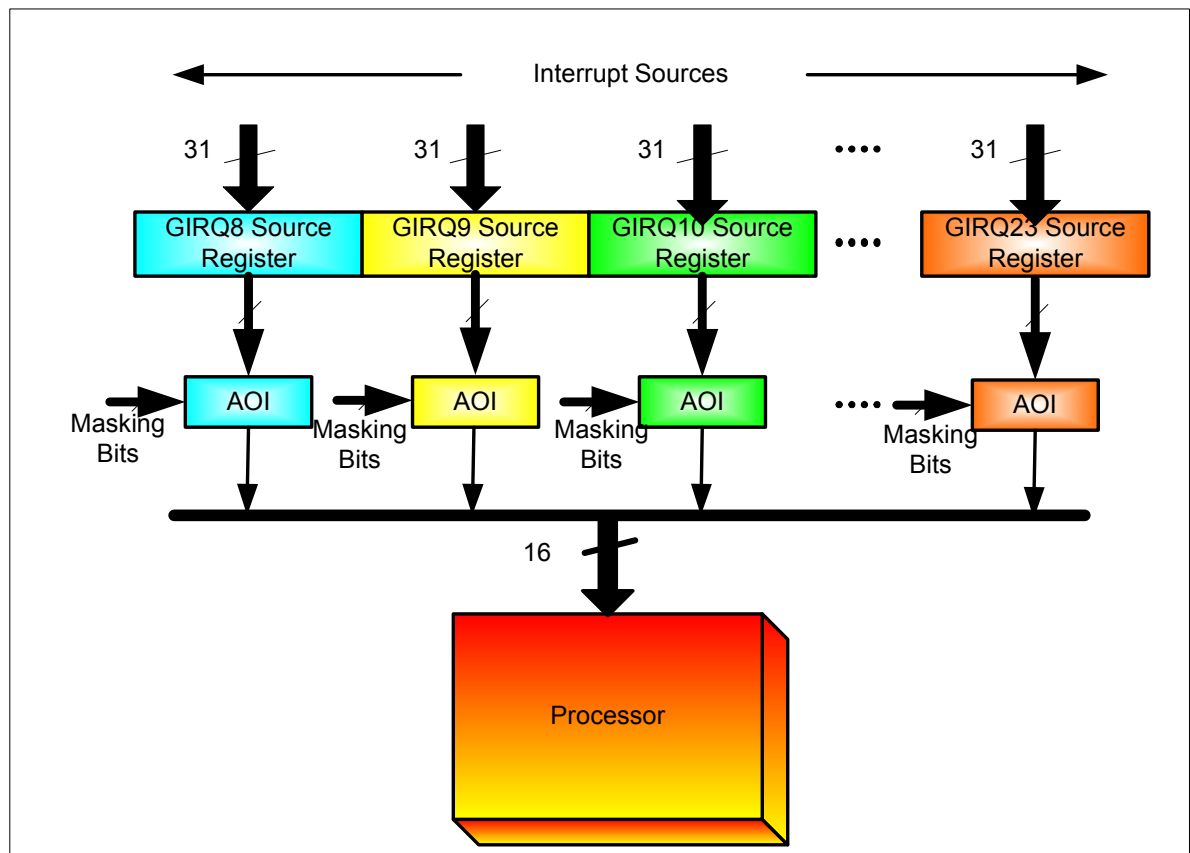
Interrupt Sources

31

31

31

....

31

GIRQ8 Source Register

GIRQ9 Source Register

GIRQ10 Source Register

....

GIRQ23 Source Register

AOI

AOI

AOI

....

AOI

Masking Bits

Masking Bits

Masking Bits

Masking Bits

16

Processor